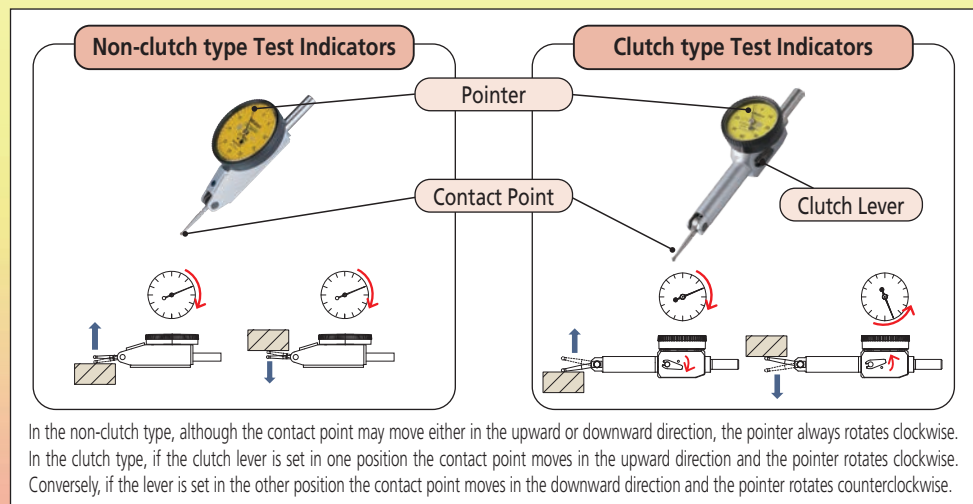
Non-clutch type Test Indicators

Clutch type Test Indicators

Pointer

Contact Point

Clutch Lever

In the non-clutch type, although the contact point may move either in the upward or downward direction, the pointer always rotates clockwise. In the clutch type, if the clutch lever is set in one position the contact point moves in the upward direction and the pointer rotates clockwise. Conversely, if the lever is set in the other position the contact point moves in the downward direction and the pointer rotates counterclockwise.